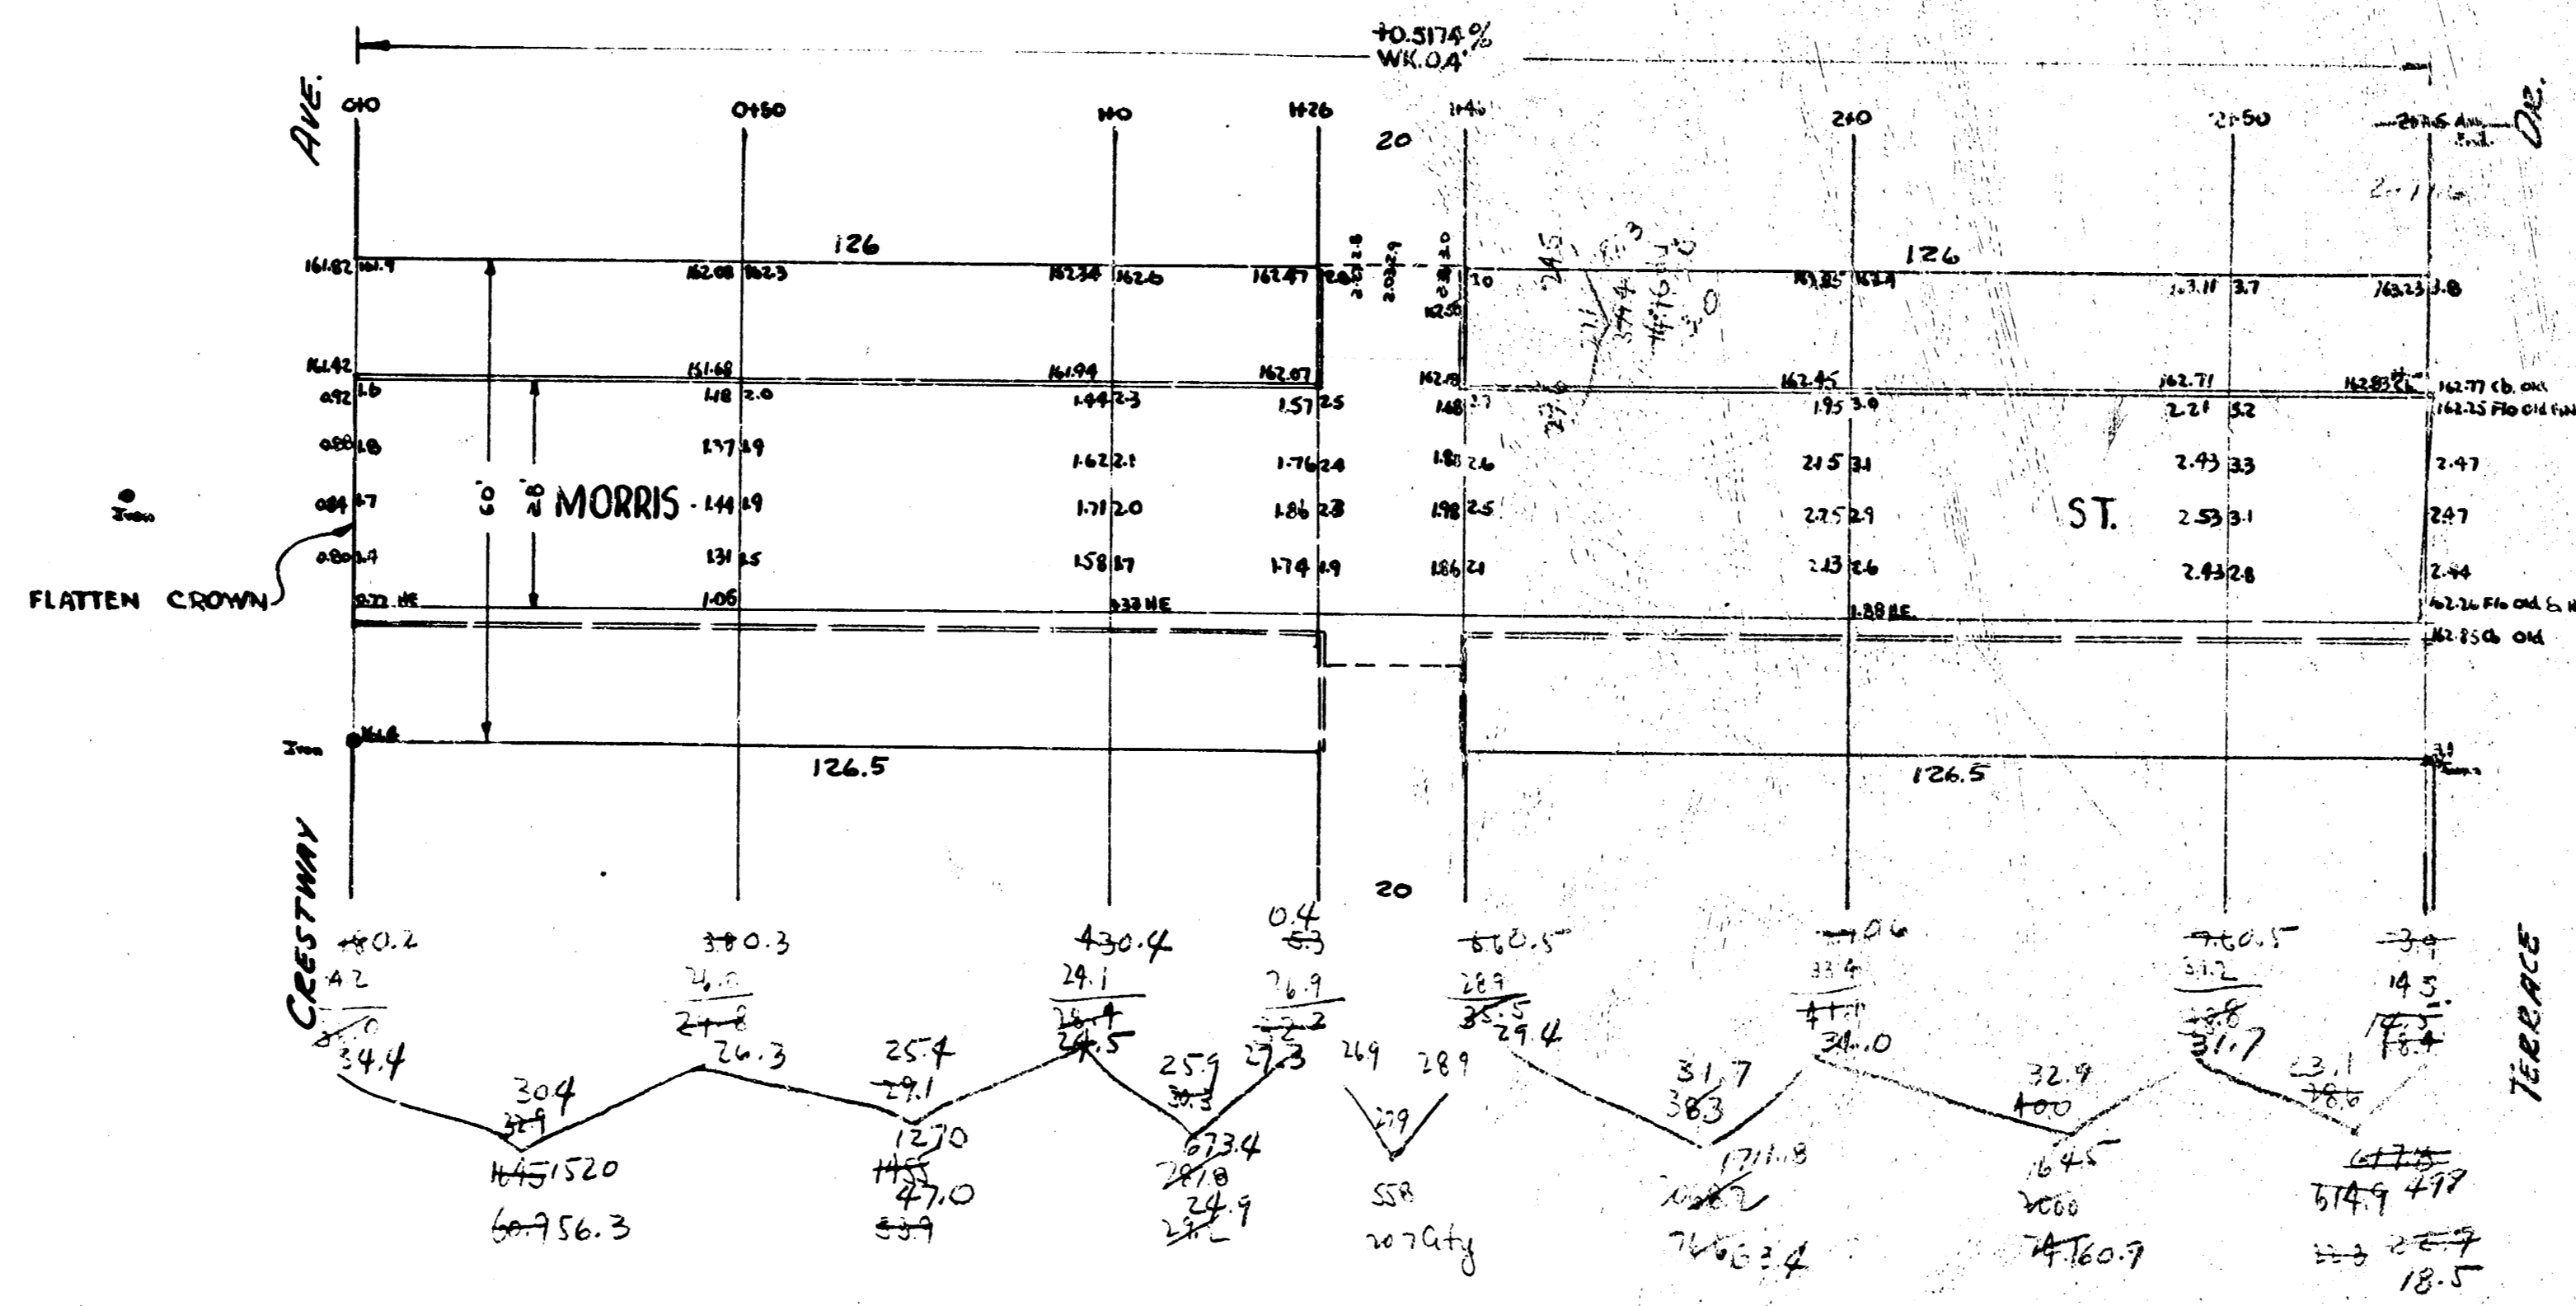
+0.5174%
WK.0.4'

AVE.
0+0
0+50
1+0
1+26
20
1+46
2+0
2+50
207.6 Ans. End.
DR.

126
161.82 161.9
162.08 162.3
162.34 162.6
162.47 162.8
162.50
1.0
24.5
34.4
30
163.11 3.7
163.23 3.8

161.42
161.68
161.94
162.07
162.18
162.45
162.71
162.83
162.77 Cb. Old
162.25 Flo Old
0.92 1.6
1.18 2.0
1.44 2.3
1.57 2.5
1.68 2.7
1.95 3.0
2.21 3.2
0.88 1.8
1.37 1.9
1.62 2.1
1.76 2.4
1.88 2.6
2.15 3.1
2.43 3.3
2.47
0.84 1.7
MORRIS
1.44 1.9
1.71 2.0
1.86 2.3
1.98 2.5
2.25 2.9
ST.
2.53 3.1
2.47
0.80 1.4
1.31 1.5
1.58 1.7
1.74 1.9
1.86 2.1
2.13 2.6
2.43 2.8
2.44
FLATTEN CROWN
0.72 HE
1.06
1.33 HE
1.88 HE
162.26 Flo Old
162.85 Cb. Old
Iron 161.8
126.5
126.5

CRESTWAY
20
TERRACE

40.2
42
34.4
30.4
32.9
145 152.0
60.9 56.3
38 0.3
24.8
26.3
25.4
29.1
127.0
145
47.0
53.9
43 0.4
24.1
28.4
24.5
25.9
30.3
673.4
781.0
24.9
29.2
0.4
5.3
26.9
27.3
26.9
28.9
27.9
558
207 Cty
66 0.5
28.9
35.5
29.4
31.7
38.3
1711.8
2062
76 63.4
0.6
33.4
41.0
34.0
32.9
40.0
1645
2060
74 160.9
60.5
31.2
38.8
31.7
23.1
28.6
677.5
614.9
497
3.9
14.5
18.4
18.5